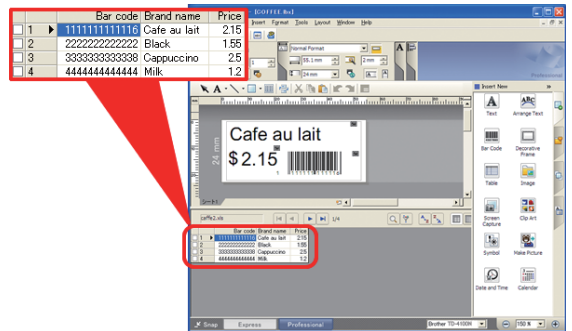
| | | Bar code | Brand name | Price |
|---|---|---|---|---|
| 1 | ▶ | 1111111111116 | Cafe au lait | 2.15 |
| 2 | | 2222222222222 | Black | 1.55 |
| 3 | | 3333333333338 | Cappuccino | 2.5 |
| 4 | | 4444444444444 | Milk | 1.2 |

[COFFEE.lbx]

Insert Format Tools Layout Window Help

Normal Format

55.1 mm

24 mm

2 mm

Professional

Insert New

Text

Arrange Text

Bar Code

Decorative Frame

Table

Image

Screen Capture

Clip Art

Symbol

Make Picture

Date and Time

Calendar

Cafe au lait

$2.15

24 mm

coffee2.xls

1/4

| | | Bar code | Brand name | Price |
|---|---|---|---|---|
| 1 | ▶ | 1111111111116 | Cafe au lait | 2.15 |
| 2 | | 2222222222222 | Black | 1.55 |
| 3 | | 3333333333338 | Cappuccino | 2.5 |
| 4 | | 4444444444444 | Milk | 1.2 |

Snap

Express

Professional

Brother TD-4100N

150 %